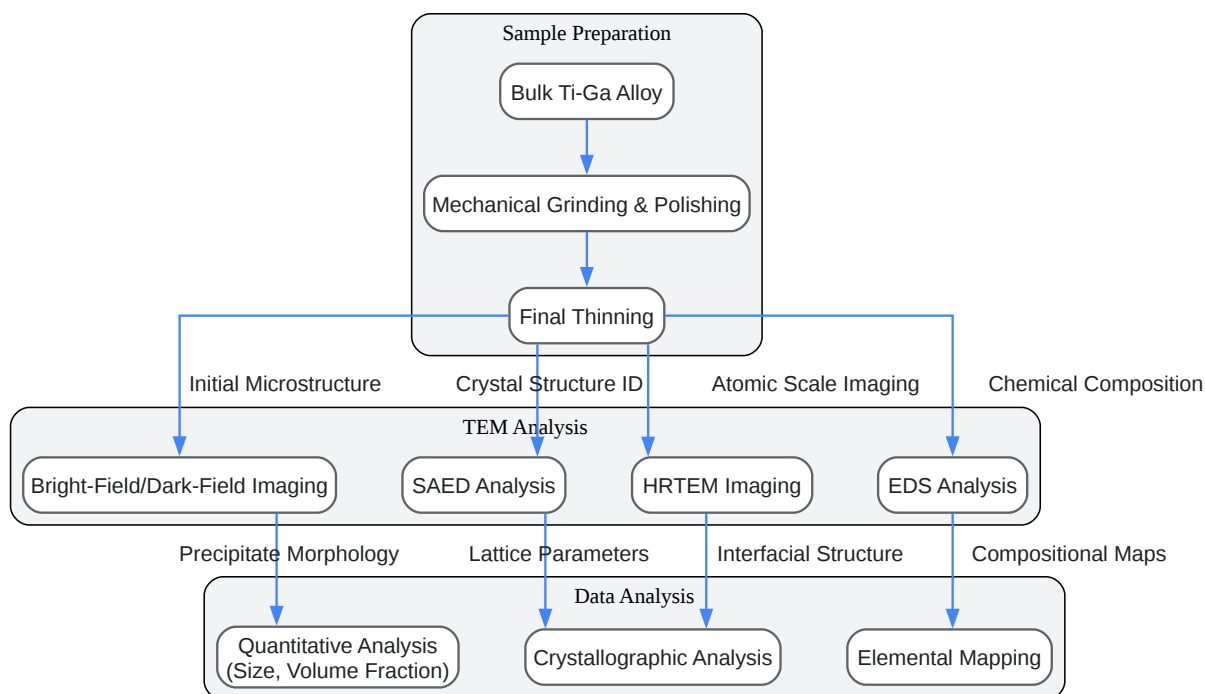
Sample Preparation

Bulk Ti-Ga Alloy

Mechanical Grinding & Polishing

Final Thinning

Initial Microstructure

Crystal Structure ID

Atomic Scale Imaging

Chemical Composition

TEM Analysis

Bright-Field/Dark-Field Imaging

SAED Analysis

HRTEM Imaging

EDS Analysis

Precipitate Morphology

Lattice Parameters

Interfacial Structure

Compositional Maps

Data Analysis

Quantitative Analysis (Size, Volume Fraction)

Crystallographic Analysis

Elemental Mapping